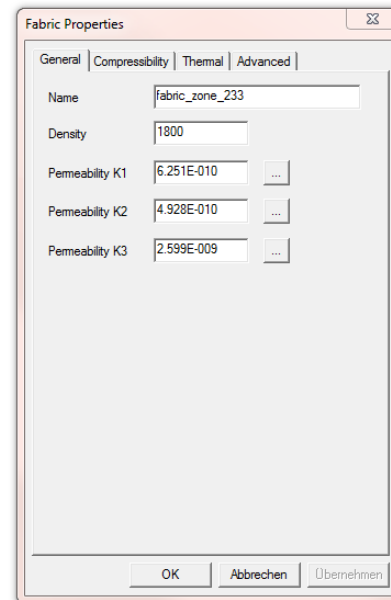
Fabric Properties

General | Compressibility | Thermal | Advanced

Name fabric_zone_233

Density 1800

Permeability K1 6.251E-010 ...

Permeability K2 4.928E-010 ...

Permeability K3 2.599E-009 ...

OK Abbrechen Übernehmen